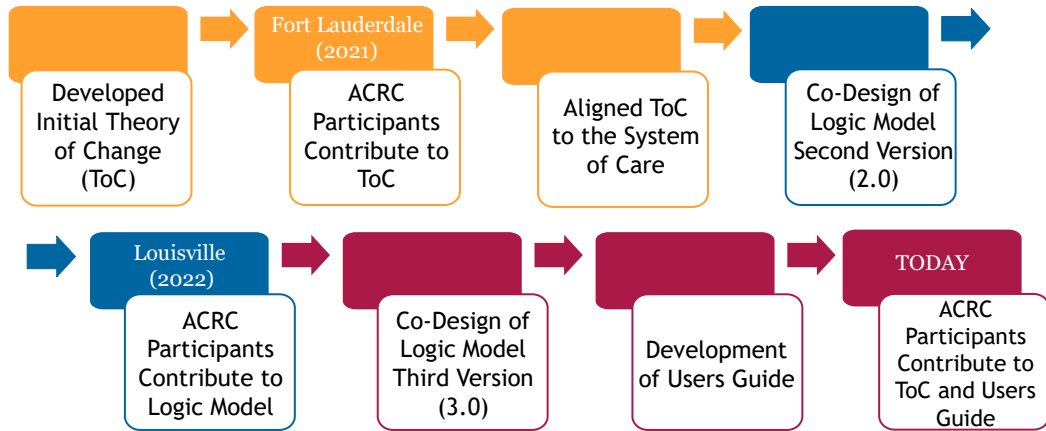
Developed Initial Theory of Change (ToC)

Fort Lauderdale (2021)

ACRC Participants Contribute to ToC

Aligned ToC to the System of Care

Co-Design of Logic Model Second Version (2.0)

Louisville (2022)

ACRC Participants Contribute to Logic Model

Co-Design of Logic Model Third Version (3.0)

Development of Users Guide

TODAY

ACRC Participants Contribute to ToC and Users Guide